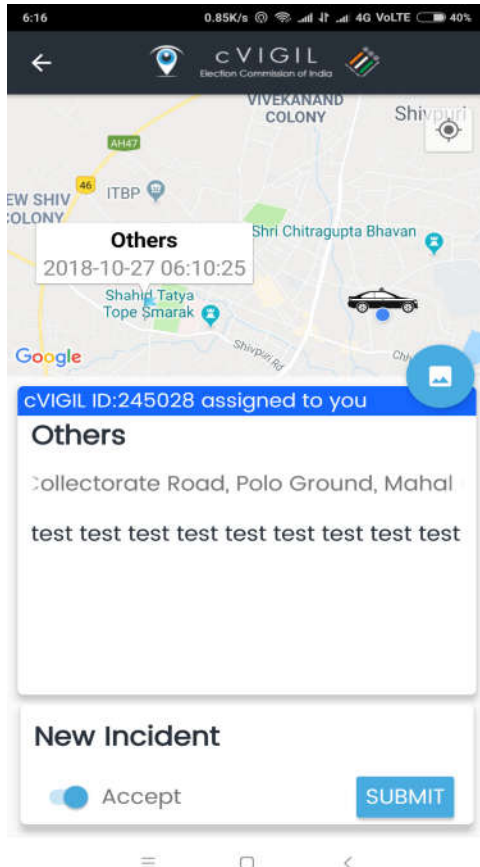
6:16 0.85K/s 4G VoLTE 40%

cVIGIL
Election Commission of India

VIVEKANAND COLONY
Shivpuri
AH47
46
ITBP
EW SHIV COLONY
Others
2018-10-27 06:10:25
Shri Chitragupta Bhavan
Shahid Tatya Tope Smarak
Shivpuri Rd
Google

cVIGIL ID:245028 assigned to you
Others
Collectorate Road, Polo Ground, Mahal
test test test test test test test test

New Incident
Accept
SUBMIT